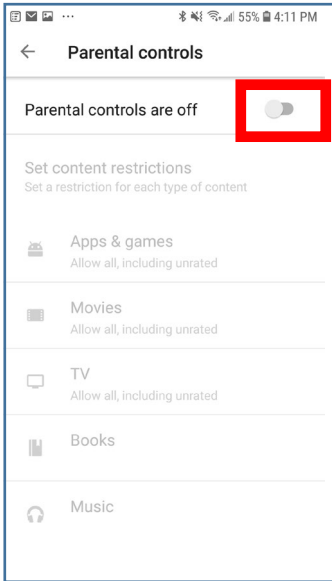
··· 55% 4:11 PM

←

Parental controls

Parental controls are off

Set content restrictions
Set a restriction for each type of content

Apps & games
Allow all, including unrated

Movies
Allow all, including unrated

TV
Allow all, including unrated

Books

Music